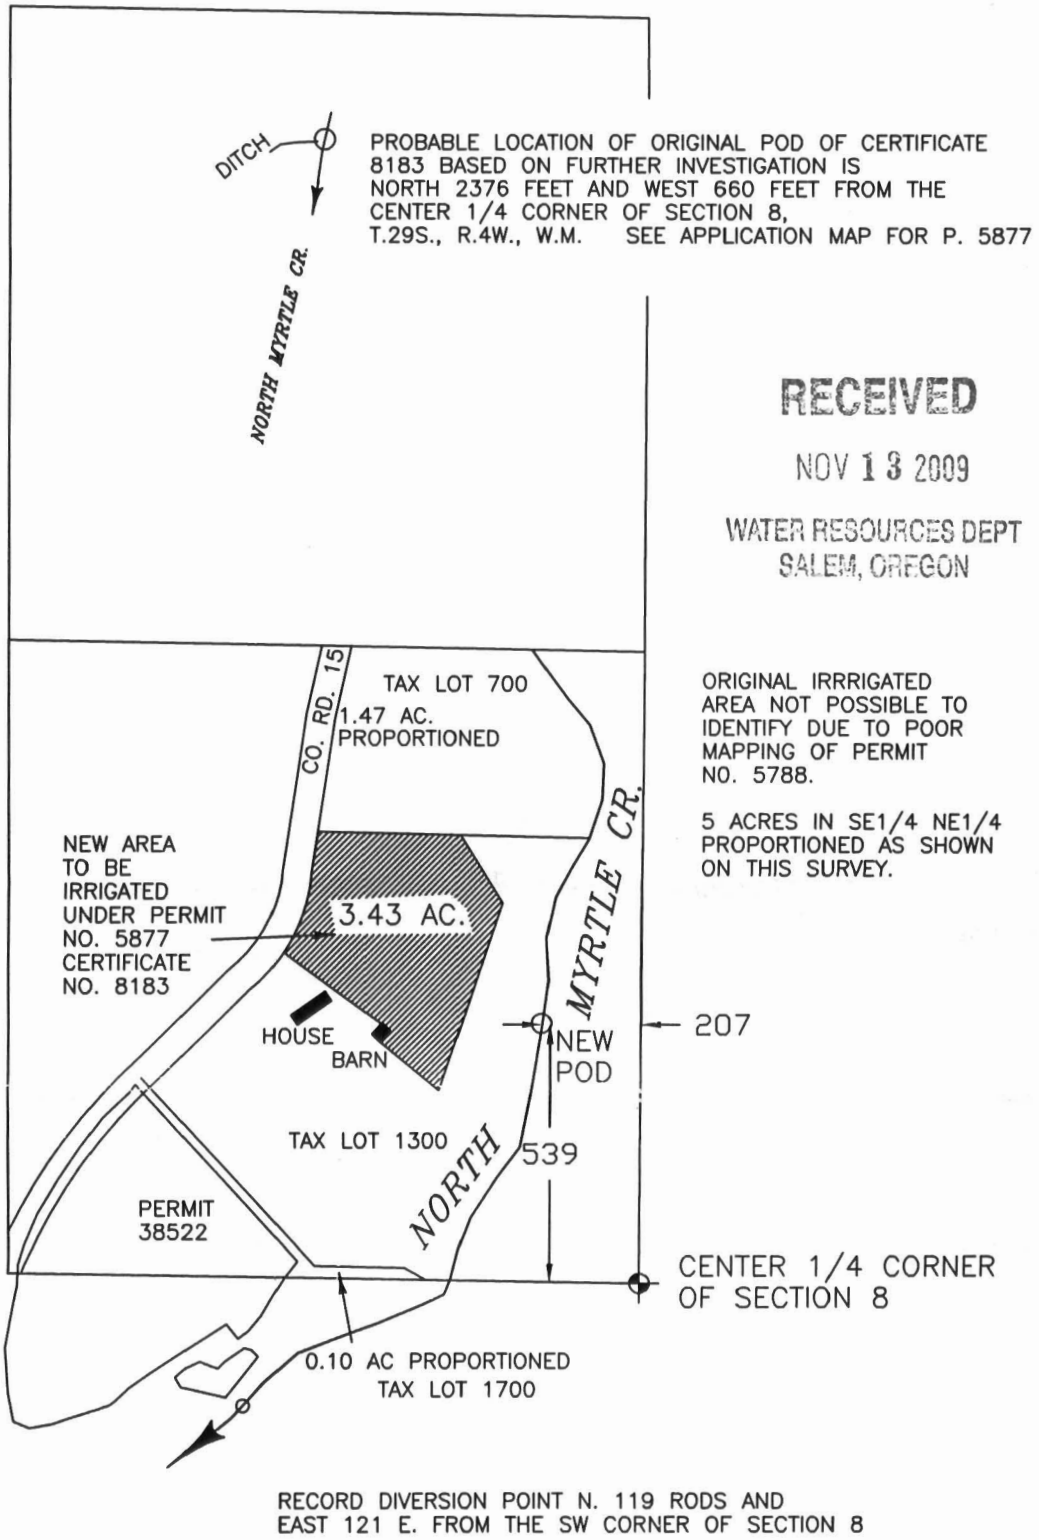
DITCH

PROBABLE LOCATION OF ORIGINAL POD OF CERTIFICATE 8183 BASED ON FURTHER INVESTIGATION IS NORTH 2376 FEET AND WEST 660 FEET FROM THE CENTER 1/4 CORNER OF SECTION 8, T.29S., R.4W., W.M. SEE APPLICATION MAP FOR P. 5877

NORTH MYRTLE CR.

RECEIVED
NOV 13 2009
WATER RESOURCES DEPT
SALEM, OREGON

CO. RD. 15

TAX LOT 700
1.47 AC.
PROPORTIONED

ORIGINAL IRRRIGATED AREA NOT POSSIBLE TO IDENTIFY DUE TO POOR MAPPING OF PERMIT NO. 5788.

5 ACRES IN SE1/4 NE1/4 PROPORTIONED AS SHOWN ON THIS SURVEY.

NEW AREA TO BE IRRIGATED UNDER PERMIT NO. 5877 CERTIFICATE NO. 8183

3.43 AC.

HOUSE
BARN

NEW POD

207

NORTH MYRTLE CR.

TAX LOT 1300

539

PERMIT 38522

CENTER 1/4 CORNER OF SECTION 8

0.10 AC PROPORTIONED
TAX LOT 1700

RECORD DIVERSION POINT N. 119 RODS AND EAST 121 E. FROM THE SW CORNER OF SECTION 8